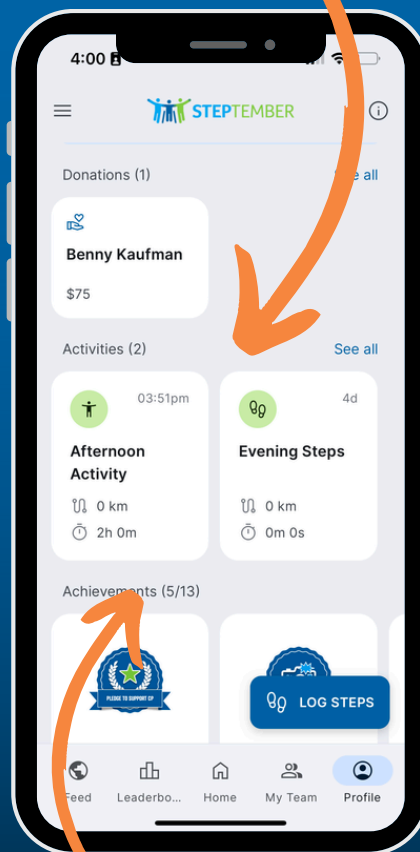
4:00

STEPTEMBER

Donations (1)
See all

Benny Kaufman
$75

Activities (2)
See all

03:51pm
Afternoon Activity
0 km
2h 0m

4d
Evening Steps
0 km
0m 0s

Achievements (5/13)

PLEDGE TO SUPPORT CP

LOG STEPS

Feed
Leaderbo...
Home
My Team
Profile